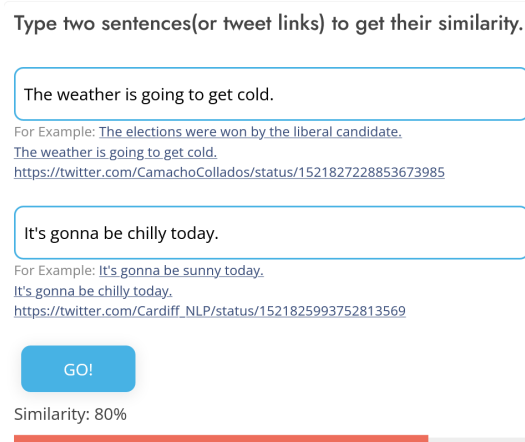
Type two sentences(or tweet links) to get their similarity.

The weather is going to get cold.

For Example: The elections were won by the liberal candidate.
The weather is going to get cold.
https://twitter.com/CamachoCollados/status/1521827228853673985

It's gonna be chilly today.

For Example: It's gonna be sunny today.
It's gonna be chilly today.
https://twitter.com/Cardiff_NLP/status/1521825993752813569

GO!

Similarity: 80%